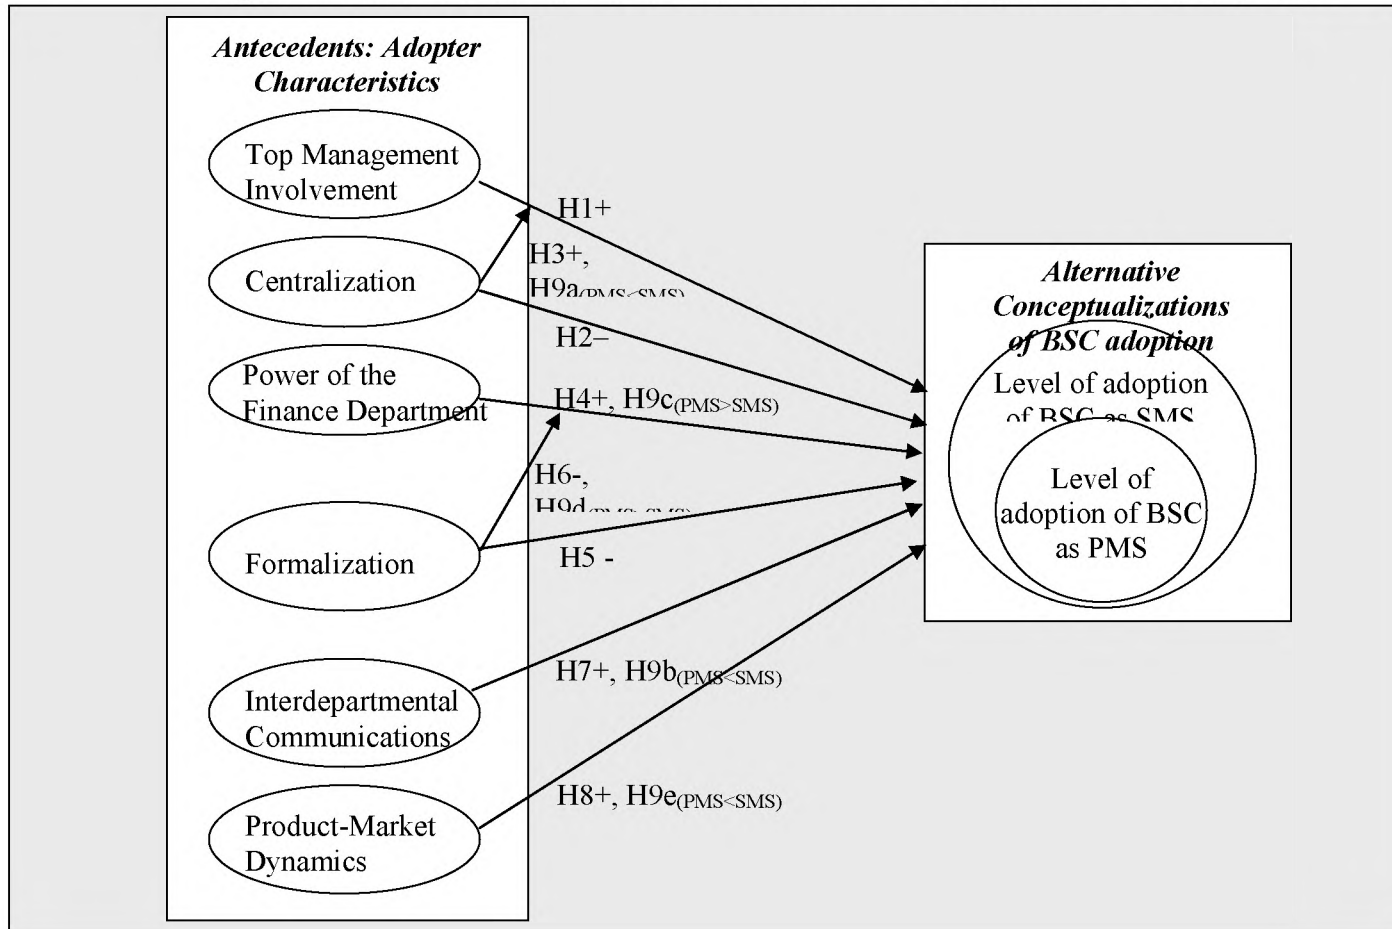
Antecedents: Adopter Characteristics

Top Management Involvement

Centralization

Power of the Finance Department

Formalization

Interdepartmental Communications

Product-Market Dynamics

H1+

H3+, H9a(PMS<SMS)

H2–

H4+, H9c(PMS>SMS)

H6-, H9d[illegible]

H5 -

H7+, H9b(PMS<SMS)

H8+, H9e(PMS<SMS)

Alternative Conceptualizations of BSC adoption

Level of adoption of BSC as SMS

Level of adoption of BSC as PMS